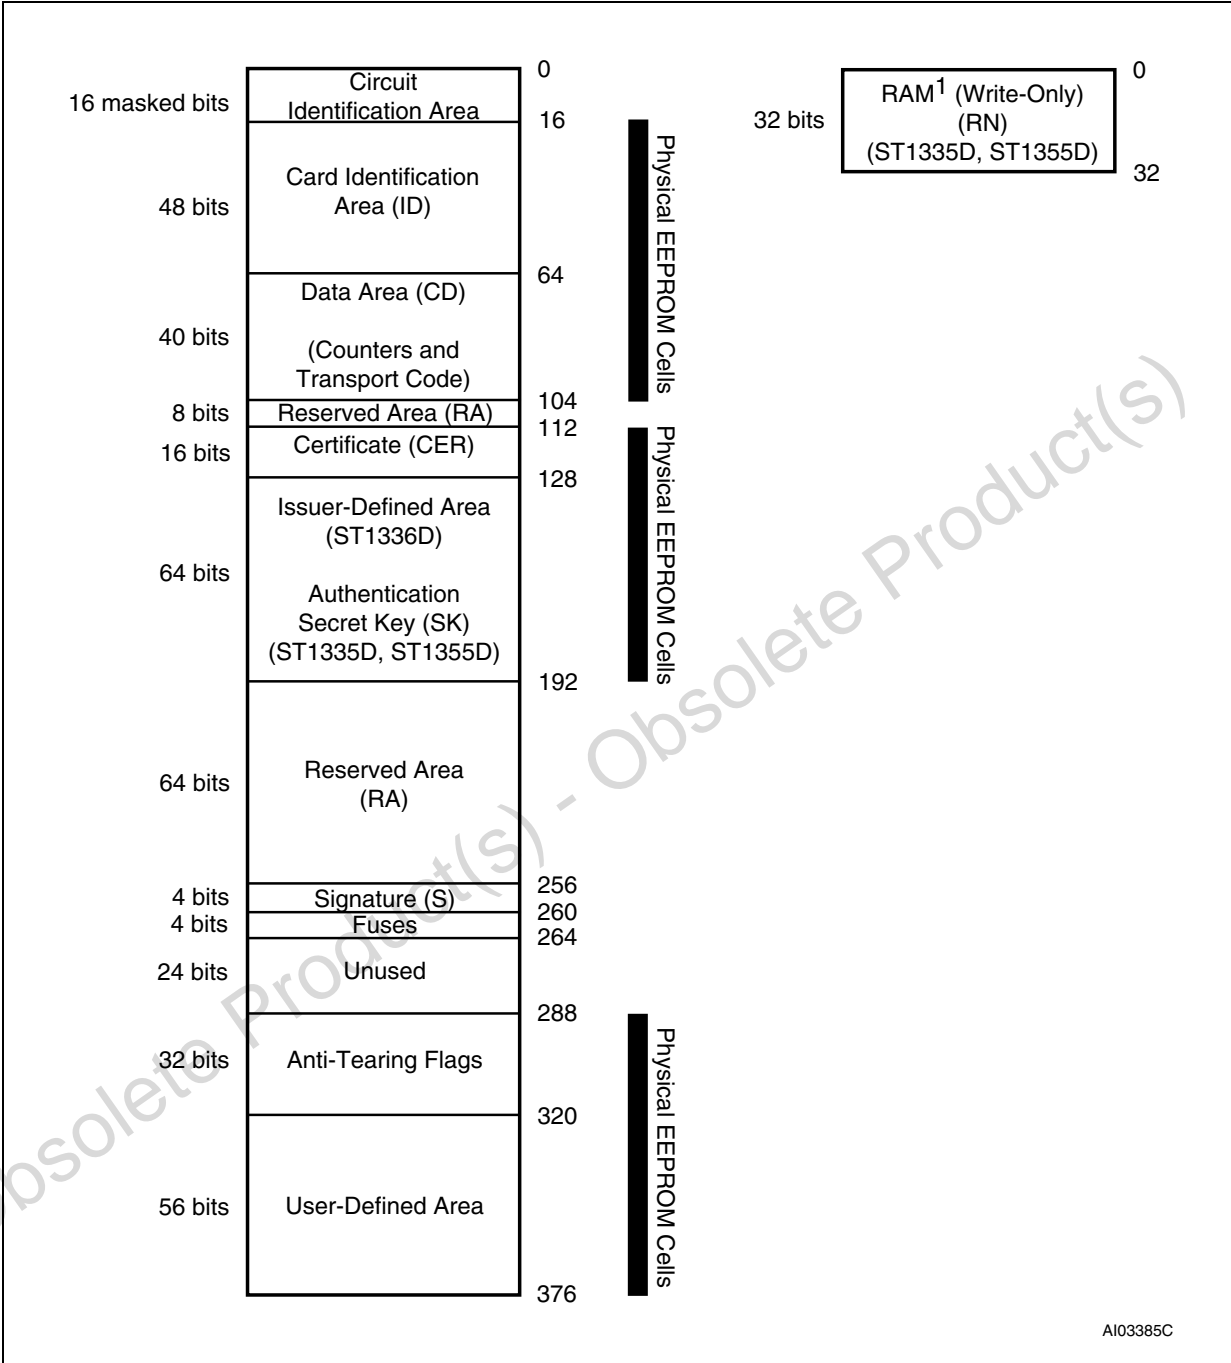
16 masked bits
Circuit Identification Area
0
16

48 bits
Card Identification Area (ID)

64

40 bits
Data Area (CD)

(Counters and Transport Code)

104

8 bits
Reserved Area (RA)
112

16 bits
Certificate (CER)
128

64 bits
Issuer-Defined Area (ST1336D)

Authentication Secret Key (SK) (ST1335D, ST1355D)

192

64 bits
Reserved Area (RA)

256

4 bits
Signature (S)
260

4 bits
Fuses
264

24 bits
Unused

288

32 bits
Anti-Tearing Flags

320

56 bits
User-Defined Area

376

Physical EEPROM Cells

Physical EEPROM Cells

Physical EEPROM Cells

32 bits
RAM$^1$ (Write-Only) (RN) (ST1335D, ST1355D)
0
32

Obsolete Product(s) - Obsolete Product(s)

AI03385C